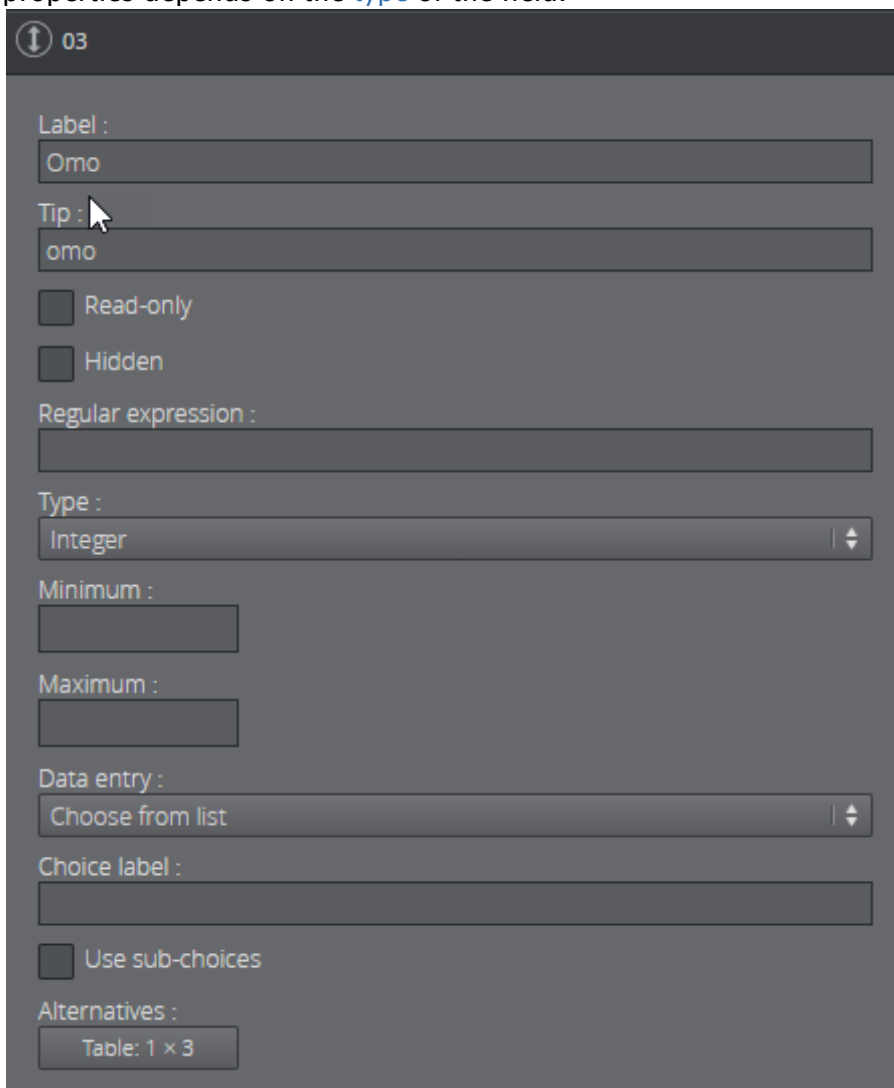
properties depends on the type of the field.

03

Label :
Omo

Tip :
omo

Read-only

Hidden

Regular expression :

Type :
Integer

Minimum :

Maximum :

Data entry :
Choose from list

Choice label :

Use sub-choices

Alternatives :
Table: 1 × 3